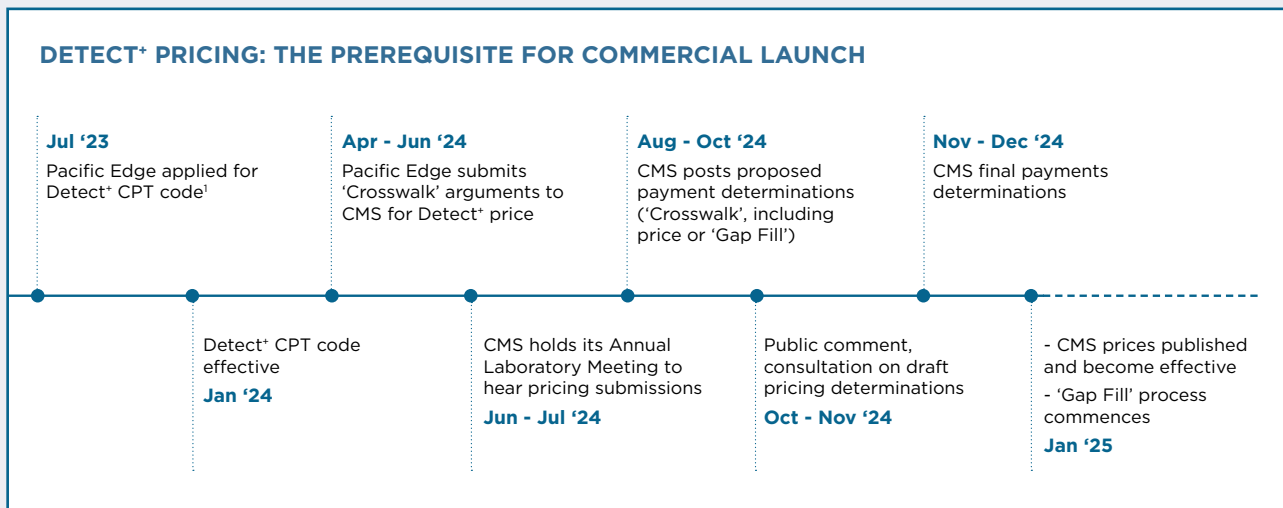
DETECT⁺ PRICING: THE PREREQUISITE FOR COMMERCIAL LAUNCH

Jul ‘23
Pacific Edge applied for Detect⁺ CPT code¹

Detect⁺ CPT code effective
Jan ‘24

Apr - Jun ‘24
Pacific Edge submits ‘Crosswalk’ arguments to CMS for Detect⁺ price

CMS holds its Annual Laboratory Meeting to hear pricing submissions
Jun - Jul ‘24

Aug - Oct ‘24
CMS posts proposed payment determinations (‘Crosswalk’, including price or ‘Gap Fill’)

Public comment, consultation on draft pricing determinations
Oct - Nov ‘24

Nov - Dec ‘24
CMS final payments determinations

- CMS prices published and become effective
- ‘Gap Fill’ process commences
Jan ‘25